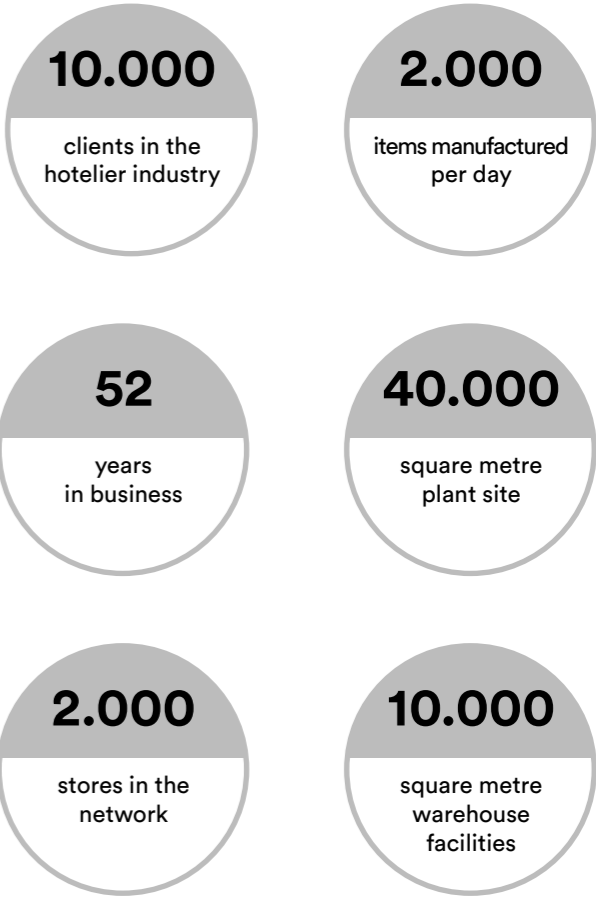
10.000

clients in the hotelier industry

2.000

items manufactured per day

52

years in business

40.000

square metre plant site

2.000

stores in the network

10.000

square metre warehouse facilities